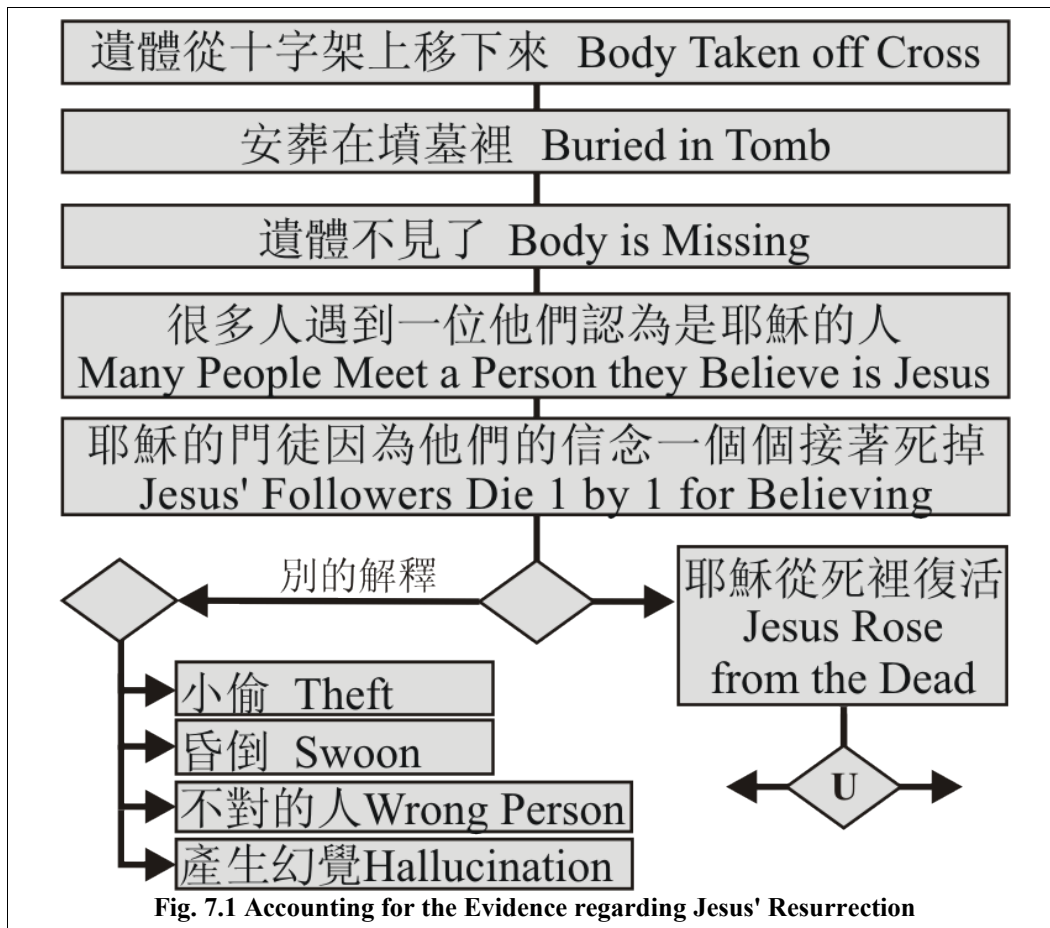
遺體從十字架上移下來 Body Taken off Cross

安葬在墳墓裡 Buried in Tomb

遺體不見了 Body is Missing

很多人遇到一位他們認為是耶穌的人
Many People Meet a Person they Believe is Jesus

耶穌的門徒因為他們的信念一個個接著死掉
Jesus' Followers Die 1 by 1 for Believing

別的解釋

耶穌從死裡復活
Jesus Rose from the Dead

小偷 Theft

昏倒 Swoon

不對的人Wrong Person

產生幻覺Hallucination

U

Fig. 7.1 Accounting for the Evidence regarding Jesus' Resurrection